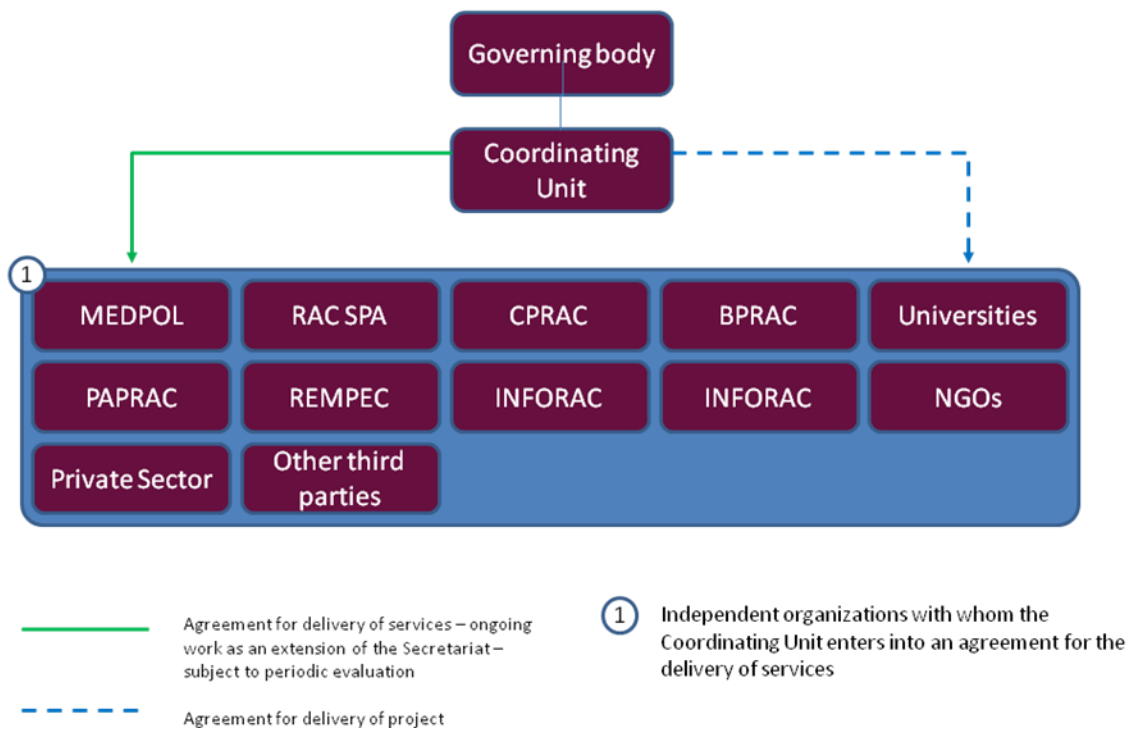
Governing body

Coordinating Unit

1

MEDPOL

RAC SPA

CPRAC

BPRAC

Universities

PAPRAC

REMPEC

INFORAC

INFORAC

NGOs

Private Sector

Other third parties

Agreement for delivery of services – ongoing work as an extension of the Secretariat – subject to periodic evaluation

Agreement for delivery of project

1 Independent organizations with whom the Coordinating Unit enters into an agreement for the delivery of services